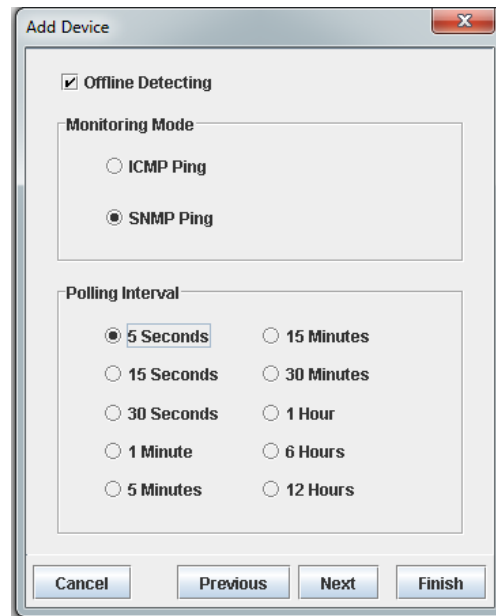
Add Device

☑ Offline Detecting

Monitoring Mode

○ ICMP Ping

◉ SNMP Ping

Polling Interval

◉ 5 Seconds
○ 15 Minutes
○ 15 Seconds
○ 30 Minutes
○ 30 Seconds
○ 1 Hour
○ 1 Minute
○ 6 Hours
○ 5 Minutes
○ 12 Hours

Cancel
Previous
Next
Finish